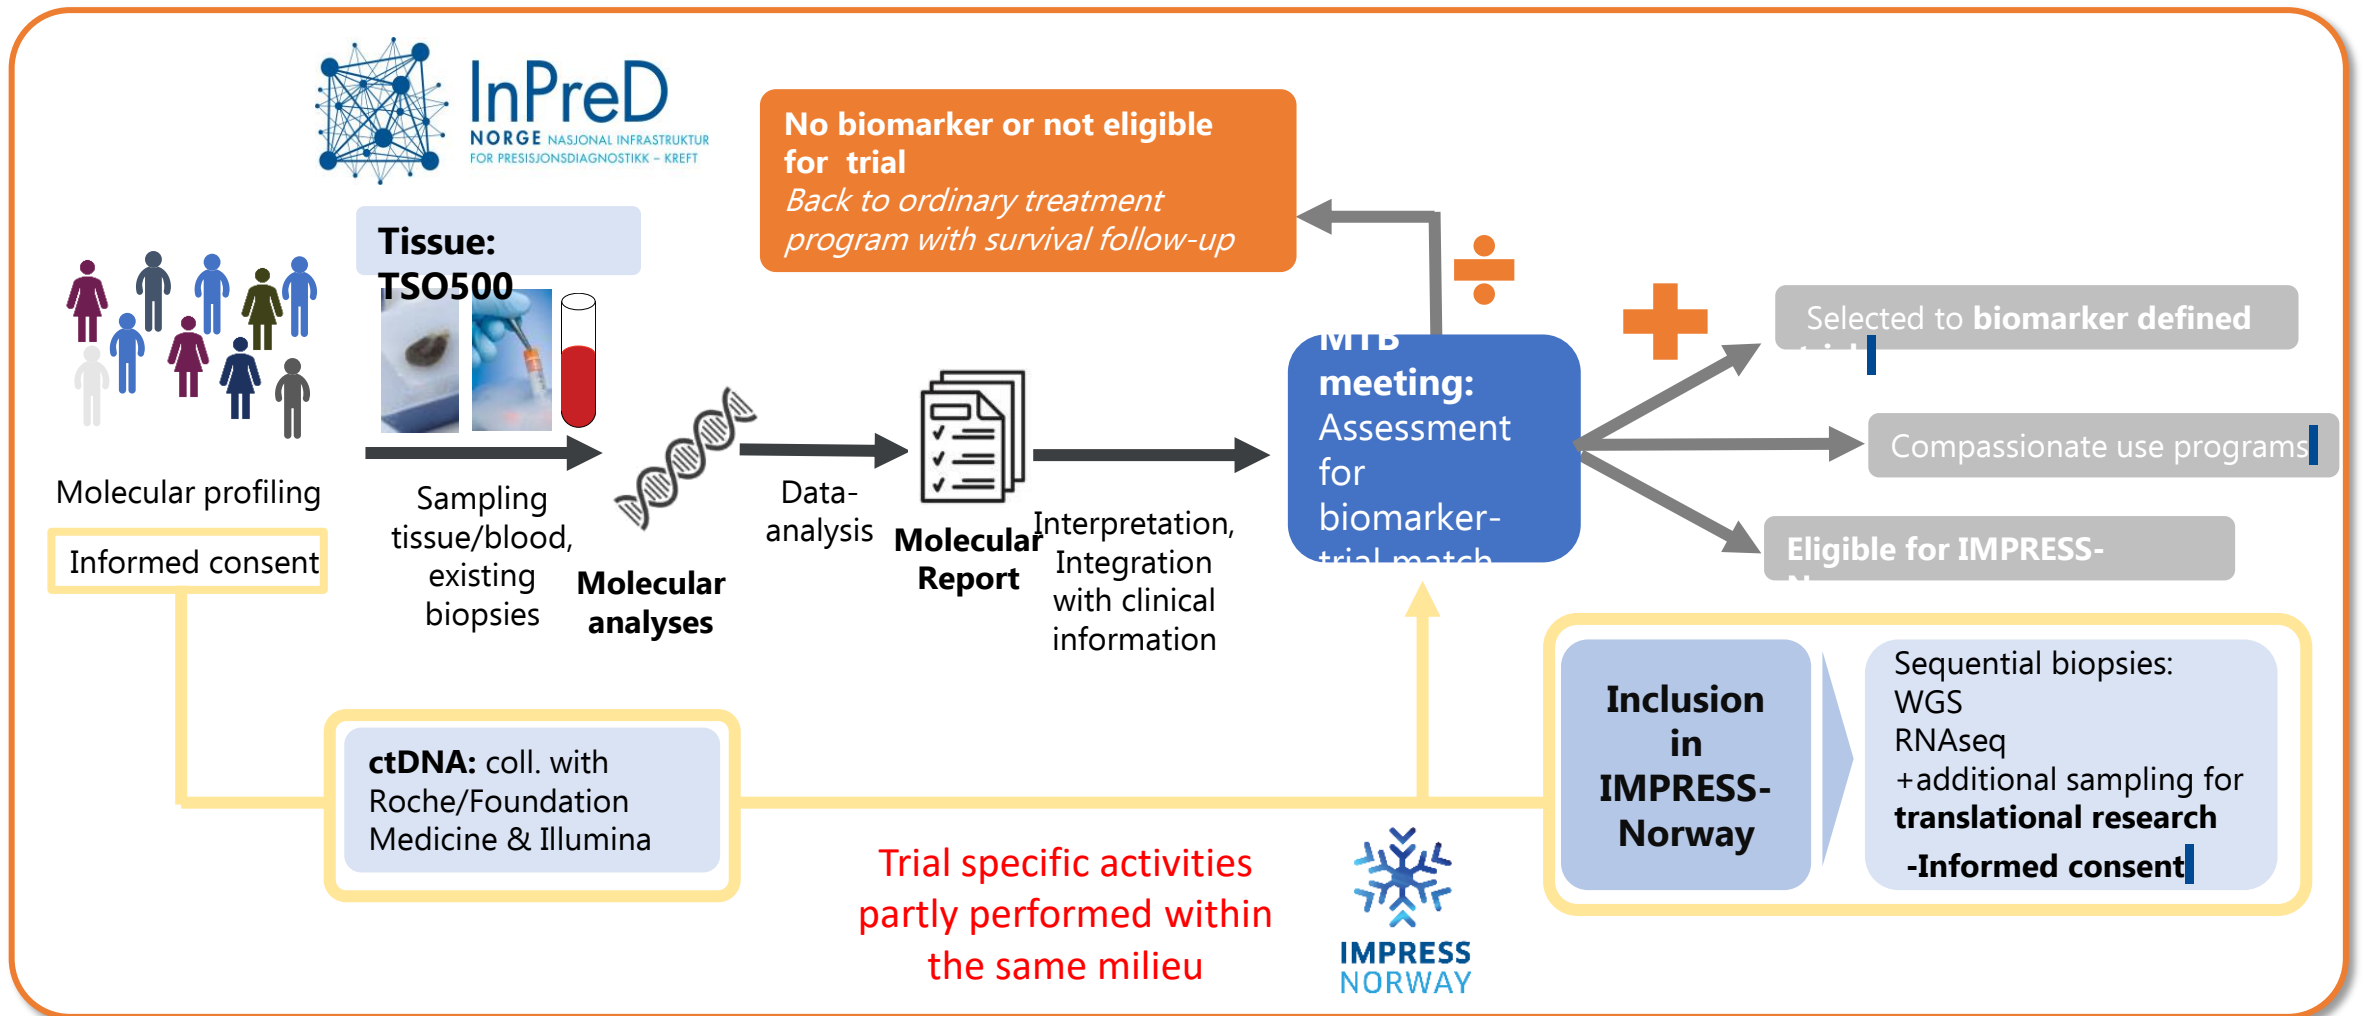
InPreD
NORGE NASJONAL INFRASTRUKTUR FOR PRESISJONSDIAGNOSTIKK – KREFT

No biomarker or not eligible for trial
Back to ordinary treatment program with survival follow-up

Tissue: TSO500

Molecular profiling

Informed consent

Sampling tissue/blood, existing biopsies

Molecular analyses

Data-analysis

Molecular Report

Interpretation, Integration with clinical information

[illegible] meeting: Assessment for biomarker-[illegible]

Selected to biomarker defined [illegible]

Compassionate use programs

Eligible for IMPRESS-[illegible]

ctDNA: coll. with Roche/Foundation Medicine & Illumina

Trial specific activities partly performed within the same milieu

IMPRESS NORWAY

Inclusion in IMPRESS-Norway

Sequential biopsies:
WGS
RNAseq
+additional sampling for translational research
-Informed consent